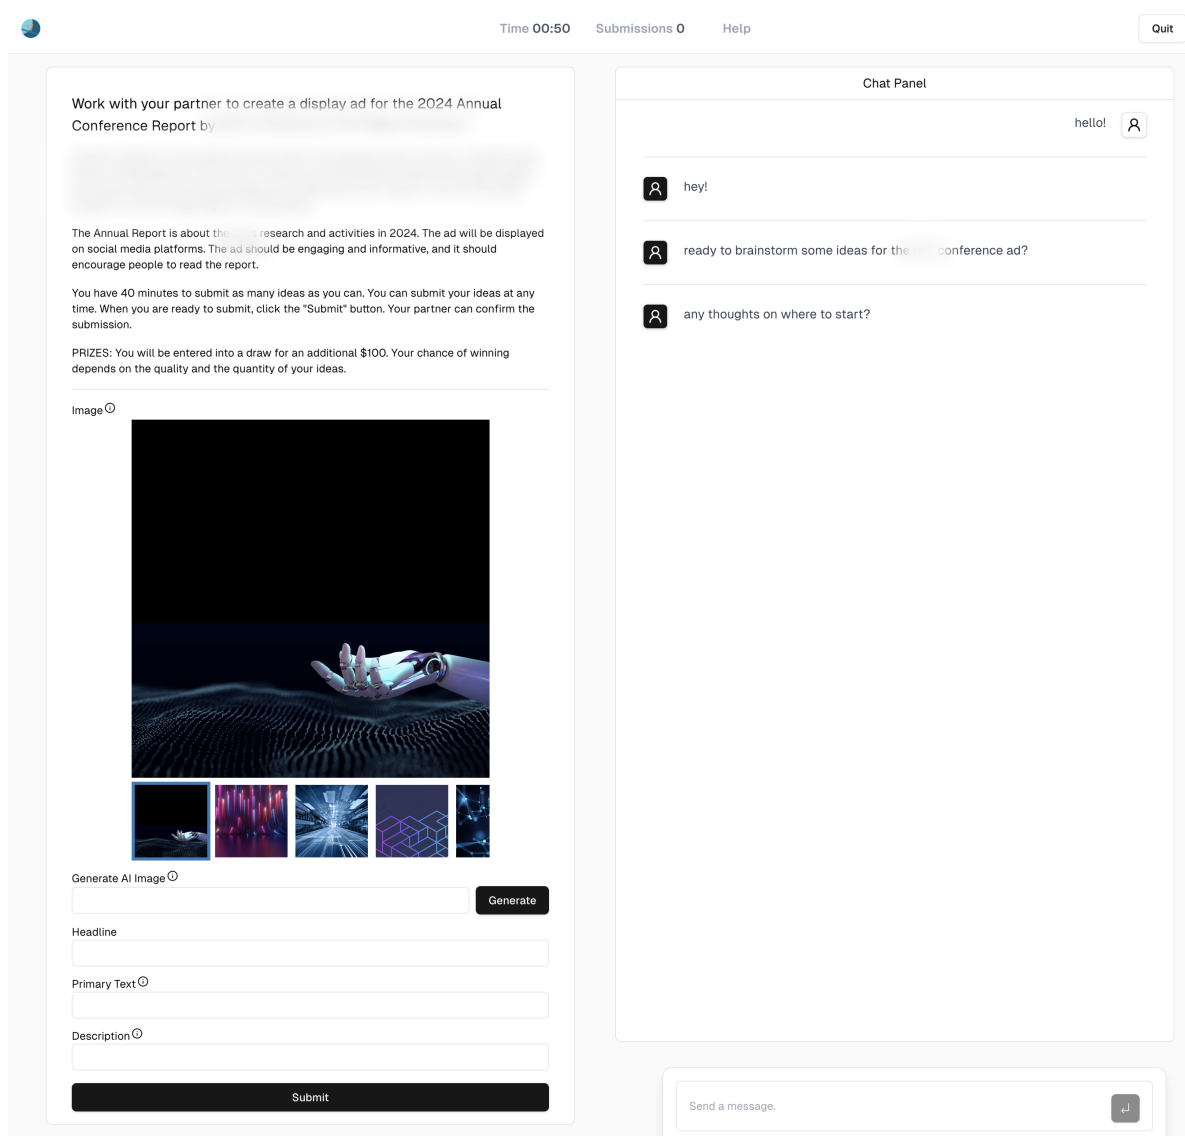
Time 00:50 Submissions 0 Help

Quit

Work with your partner to create a display ad for the 2024 Annual Conference Report by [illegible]

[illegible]

The Annual Report is about the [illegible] research and activities in 2024. The ad will be displayed on social media platforms. The ad should be engaging and informative, and it should encourage people to read the report.

You have 40 minutes to submit as many ideas as you can. You can submit your ideas at any time. When you are ready to submit, click the "Submit" button. Your partner can confirm the submission.

PRIZES: You will be entered into a draw for an additional $100. Your chance of winning depends on the quality and the quantity of your ideas.

Image

Generate AI Image

Generate

Headline

Primary Text

Description

Submit

Chat Panel

hello!

hey!

ready to brainstorm some ideas for the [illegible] conference ad?

any thoughts on where to start?

Send a message.